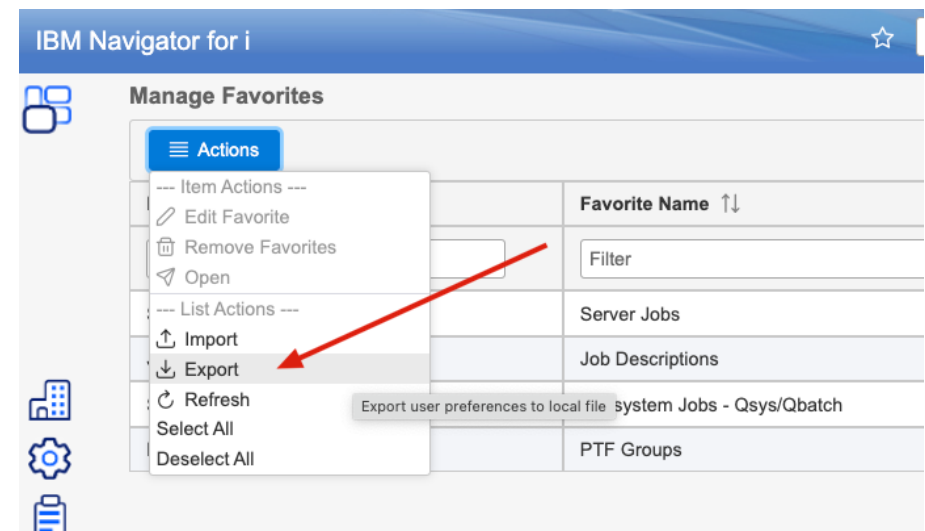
IBM Navigator for i

Manage Favorites

Actions

--- Item Actions ---
Edit Favorite
Remove Favorites
Open
--- List Actions ---
Import
Export
Refresh
Select All
Deselect All

Favorite Name

Filter

Server Jobs
Job Descriptions
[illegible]system Jobs - Qsys/Qbatch
PTF Groups

Export user preferences to local file